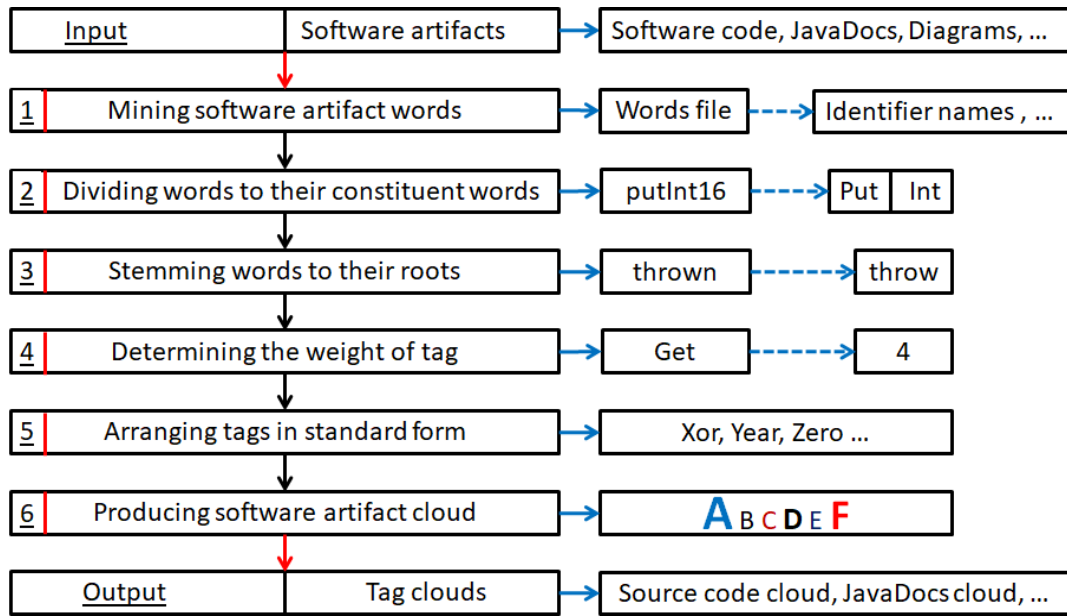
Input | Software artifacts → Software code, JavaDocs, Diagrams, …

1 Mining software artifact words → Words file → Identifier names , …

2 Dividing words to their constituent words → putInt16 → Put | Int

3 Stemming words to their roots → thrown → throw

4 Determining the weight of tag → Get → 4

5 Arranging tags in standard form → Xor, Year, Zero …

6 Producing software artifact cloud → A B C D E F

Output | Tag clouds → Source code cloud, JavaDocs cloud, …